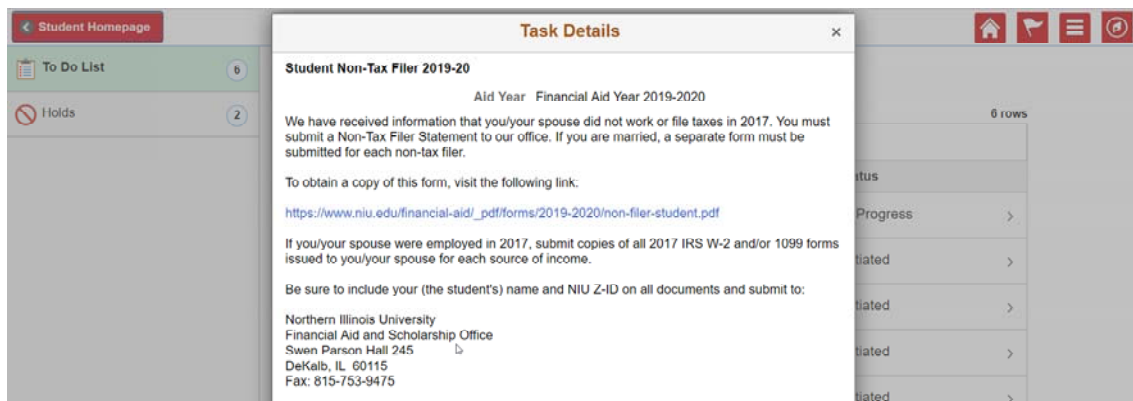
Student Homepage

To Do List 6

Holds 2

Task Details ×

Student Non-Tax Filer 2019-20

Aid Year Financial Aid Year 2019-2020

We have received information that you/your spouse did not work or file taxes in 2017. You must submit a Non-Tax Filer Statement to our office. If you are married, a separate form must be submitted for each non-tax filer.

To obtain a copy of this form, visit the following link:

https://www.niu.edu/financial-aid/_pdf/forms/2019-2020/non-filer-student.pdf

If you/your spouse were employed in 2017, submit copies of all 2017 IRS W-2 and/or 1099 forms issued to you/your spouse for each source of income.

Be sure to include your (the student's) name and NIU Z-ID on all documents and submit to:

Northern Illinois University
Financial Aid and Scholarship Office
Swen Parson Hall 245
DeKalb, IL 60115
Fax: 815-753-9475

6 rows

itus

Progress >

tiated >

tiated >

tiated >

tiated >